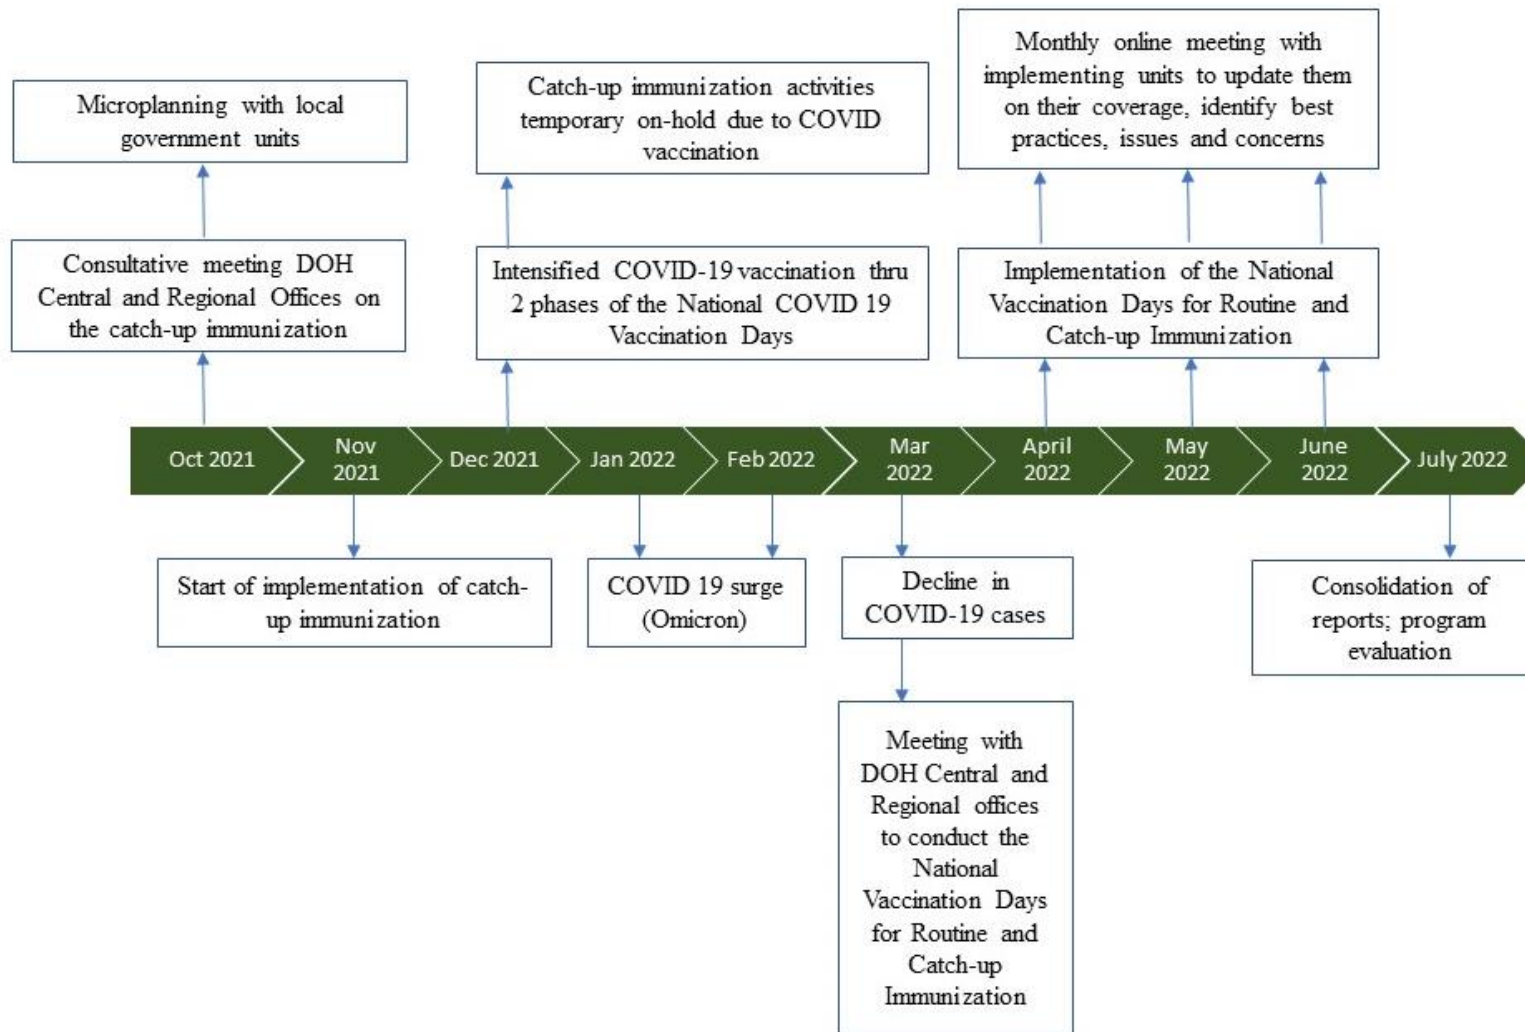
Microplanning with local government units

Consultative meeting DOH Central and Regional Offices on the catch-up immunization

Catch-up immunization activities temporary on-hold due to COVID vaccination

Intensified COVID-19 vaccination thru 2 phases of the National COVID 19 Vaccination Days

Monthly online meeting with implementing units to update them on their coverage, identify best practices, issues and concerns

Implementation of the National Vaccination Days for Routine and Catch-up Immunization

Oct 2021
Nov 2021
Dec 2021
Jan 2022
Feb 2022
Mar 2022
April 2022
May 2022
June 2022
July 2022

Start of implementation of catch-up immunization

COVID 19 surge (Omicron)

Decline in COVID-19 cases

Meeting with DOH Central and Regional offices to conduct the National Vaccination Days for Routine and Catch-up Immunization

Consolidation of reports; program evaluation